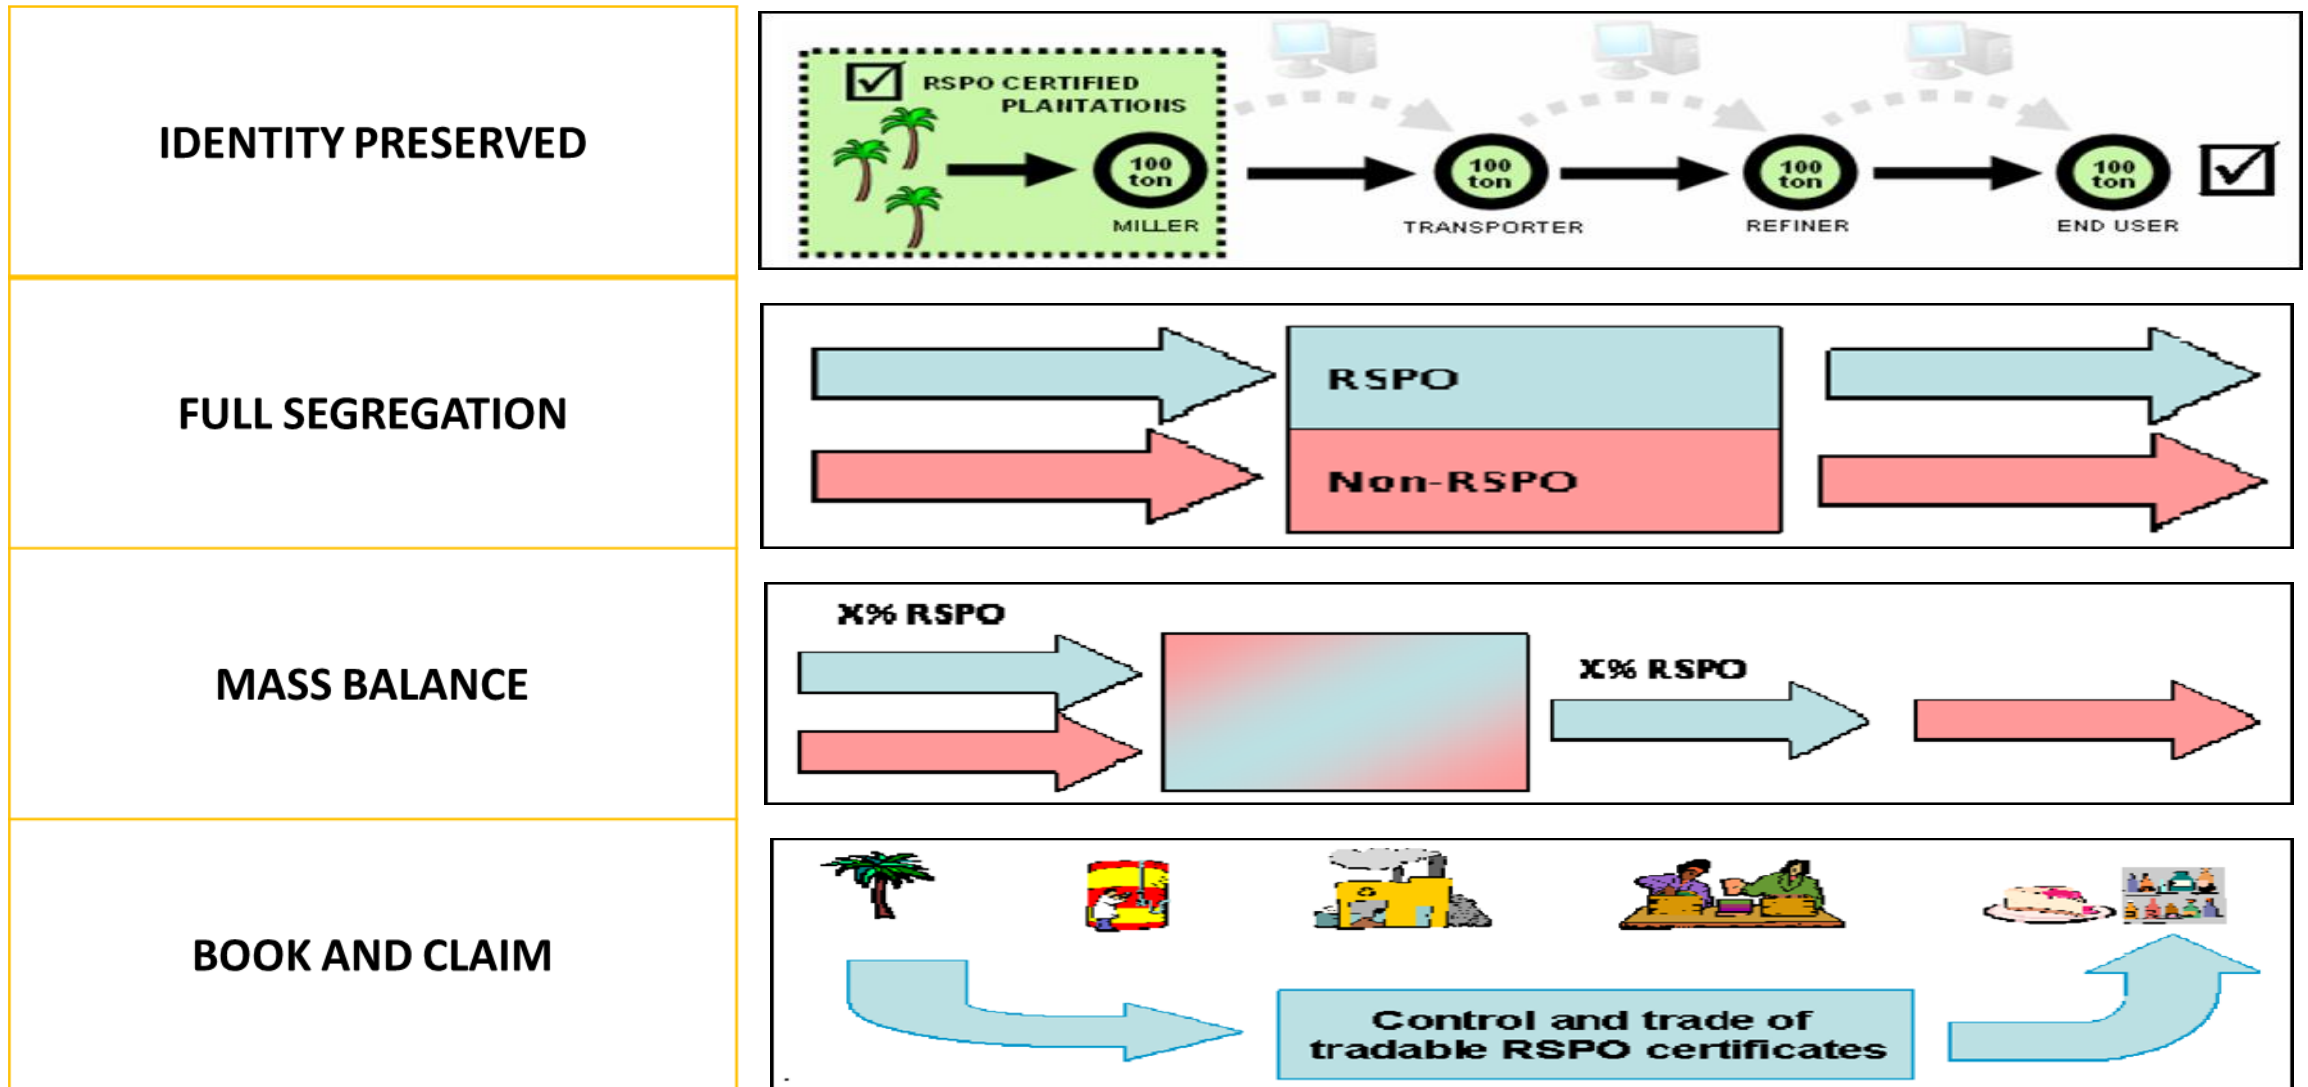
IDENTITY PRESERVED

RSPO CERTIFIED PLANTATIONS

100 ton

MILLER

100 ton

TRANSPORTER

100 ton

REFINER

100 ton

END USER

FULL SEGREGATION

RSPO

Non-RSPO

MASS BALANCE

X% RSPO

X% RSPO

BOOK AND CLAIM

Control and trade of tradable RSPO certificates